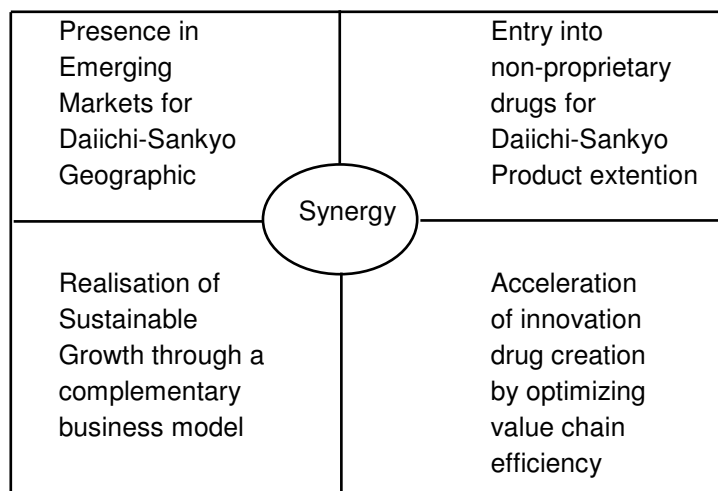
Presence in Emerging Markets for Daiichi-Sankyo Geographic

Entry into non-proprietary drugs for Daiichi-Sankyo Product extention

Synergy

Realisation of Sustainable Growth through a complementary business model

Acceleration of innovation drug creation by optimizing value chain efficiency